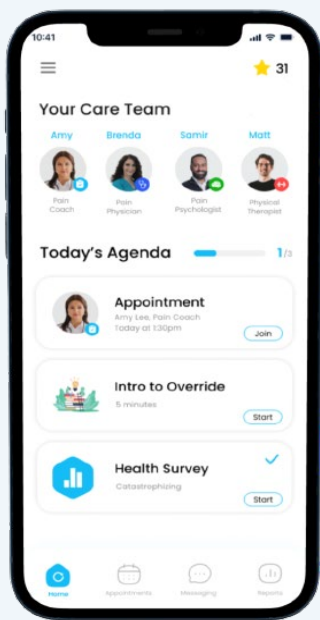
10:41

31

Your Care Team

Amy
Pain Coach

Brenda
Pain Physician

Samir
Pain Psychologist

Matt
Physical Therapist

Today's Agenda 1/3

Appointment
Amy Lee, Pain Coach
Today at 1:30pm
Join

Intro to Override
5 minutes
Start

Health Survey
Catastrophizing
Start

Home
Appointments
Messaging
Reports